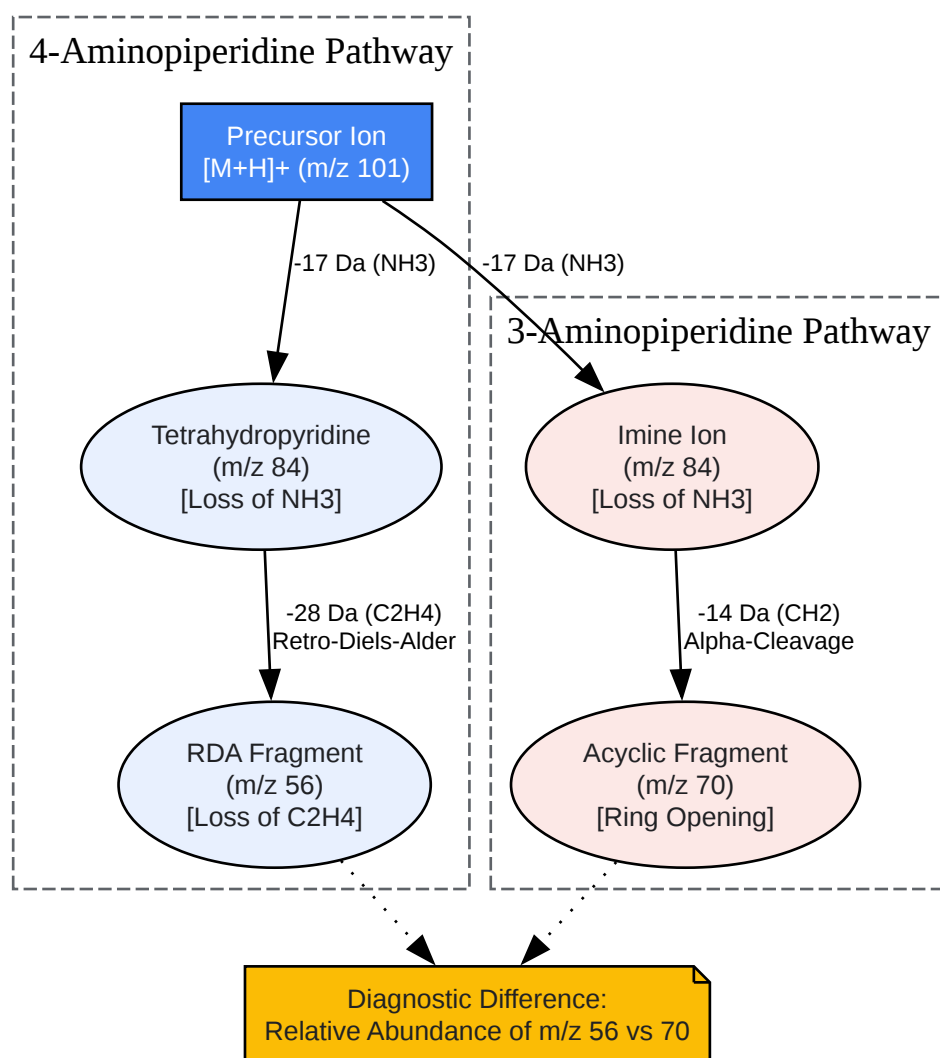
4-Aminopiperidine Pathway

Precursor Ion
[M+H]+ (m/z 101)

-17 Da (NH3)

-17 Da (NH3)

3-Aminopiperidine Pathway

Tetrahydropyridine
(m/z 84)
[Loss of NH3]

Imine Ion
(m/z 84)
[Loss of NH3]

-28 Da (C2H4)
Retro-Diels-Alder

-14 Da (CH2)
Alpha-Cleavage

RDA Fragment
(m/z 56)
[Loss of C2H4]

Acyclic Fragment
(m/z 70)
[Ring Opening]

Diagnostic Difference:
Relative Abundance of m/z 56 vs 70